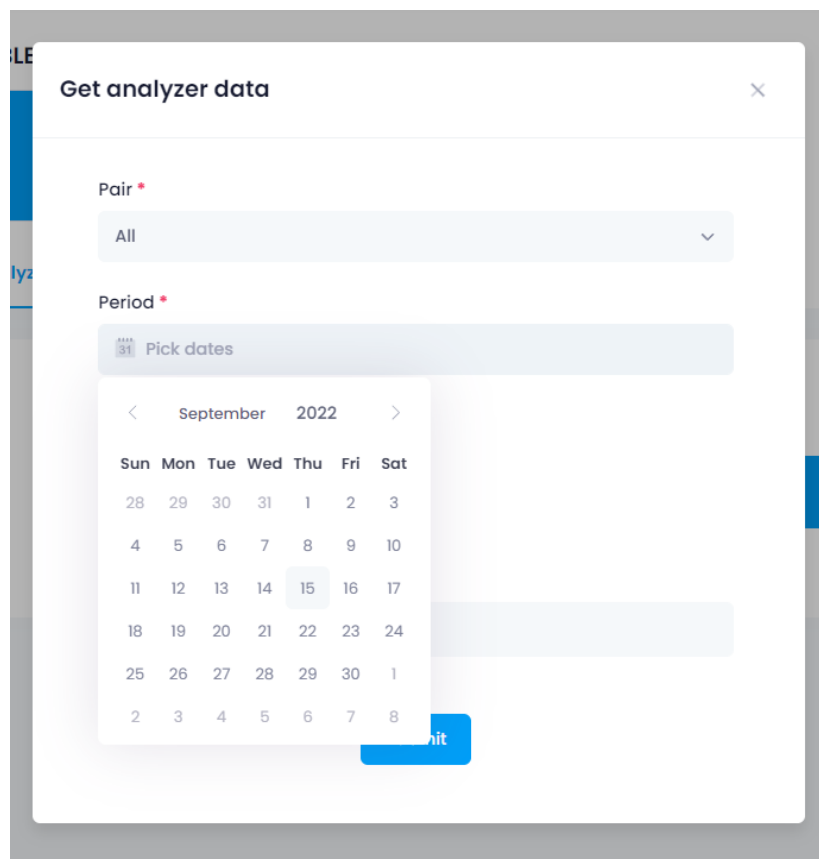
LE

lyz

Get analyzer data

×

Pair *

All

Period *

31 Pick dates

‹ September 2022 ›

| Sun | Mon | Tue | Wed | Thu | Fri | Sat |
|---|---|---|---|---|---|---|
| 28 | 29 | 30 | 31 | 1 | 2 | 3 |
| 4 | 5 | 6 | 7 | 8 | 9 | 10 |
| 11 | 12 | 13 | 14 | 15 | 16 | 17 |
| 18 | 19 | 20 | 21 | 22 | 23 | 24 |
| 25 | 26 | 27 | 28 | 29 | 30 | 1 |
| 2 | 3 | 4 | 5 | 6 | 7 | 8 |

nit